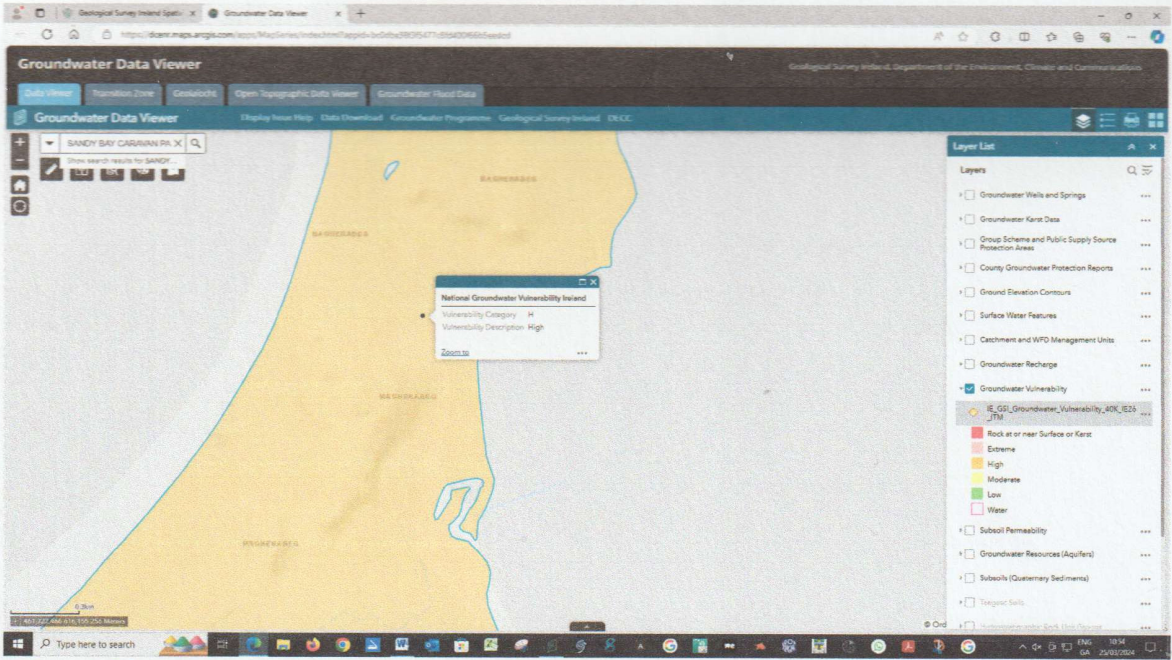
Geological Survey Ireland Spatial × Groundwater Data Viewer ×

https://dcenr.maps.arcgis.com/apps/MapSeries/index.html?appid=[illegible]

Groundwater Data Viewer

Geological Survey Ireland, Department of the Environment, Climate and Communications

Data Viewer | Transition Zone | Geolaíocht | Open Topographic Data Viewer | Groundwater Flood Data

Groundwater Data Viewer

Display Issue Help | Data Download | Groundwater Programme | Geological Survey Ireland | DECC

SANDY BAY CARAVAN PA ×

Show search results for SANDY...

BAGHERABEG

BAGHERABEG

BAGHERABEG

MAGHERABEG

National Groundwater Vulnerability Ireland

Vulnerability Category H

Vulnerability Description High

Zoom to

Layer List

Layers

Groundwater Wells and Springs

Groundwater Karst Data

Group Scheme and Public Supply Source Protection Areas

County Groundwater Protection Reports

Ground Elevation Contours

Surface Water Features

Catchment and WFD Management Units

Groundwater Recharge

Groundwater Vulnerability

IE_GSI_Groundwater_Vulnerability_40K_IE26_ITM

Rock at or near Surface or Karst

Extreme

High

Moderate

Low

Water

Subsoil Permeability

Groundwater Resources (Aquifers)

Subsoils (Quaternary Sediments)

0.3km

461,327,466 616,159,256 Meters

Type here to search

ENG GA 10:54 25/03/2024